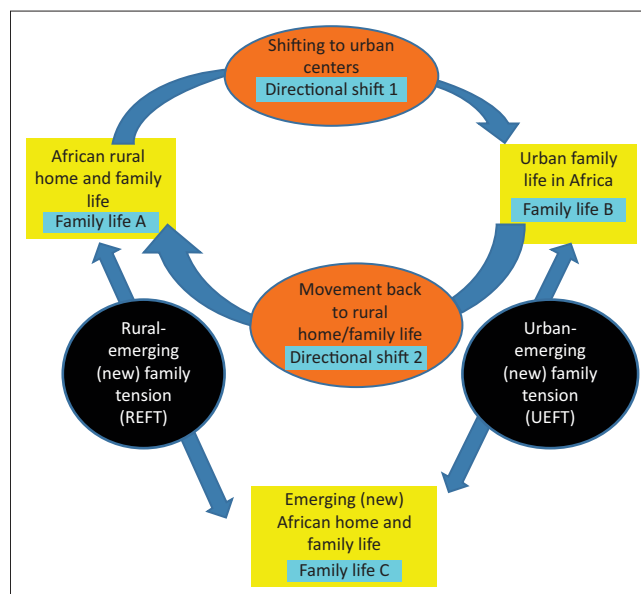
Shifting to urban centers
Directional shift 1

African rural home and family life
Family life A

Urban family life in Africa
Family life B

Movement back to rural home/family life
Directional shift 2

Rural-emerging (new) family tension (REFT)

Urban-emerging (new) family tension (UEFT)

Emerging (new) African home and family life
Family life C